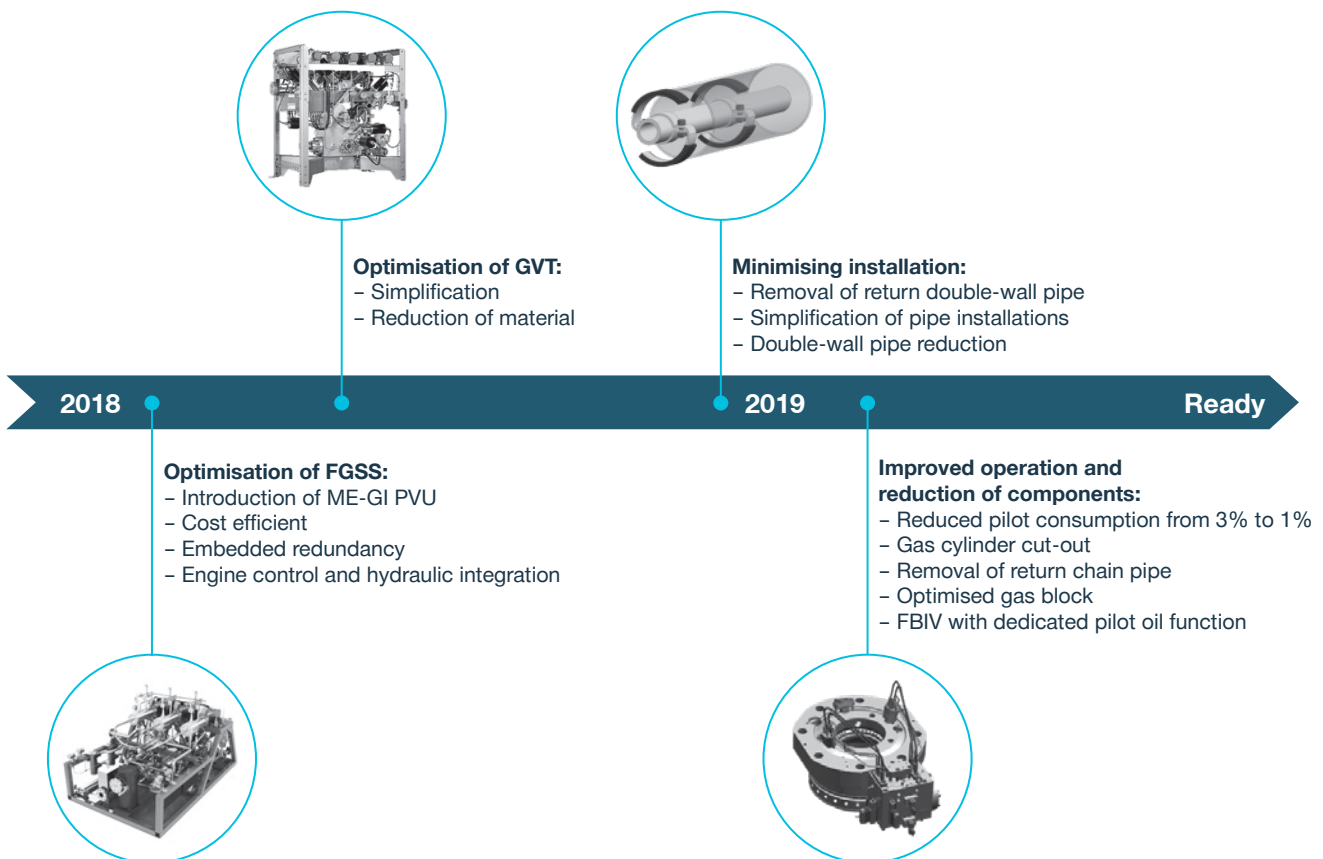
Optimisation of GVT:
– Simplification
– Reduction of material

Minimising installation:
– Removal of return double-wall pipe
– Simplification of pipe installations
– Double-wall pipe reduction

2018

2019

Ready

Optimisation of FGSS:
– Introduction of ME-GI PVU
– Cost efficient
– Embedded redundancy
– Engine control and hydraulic integration

Improved operation and reduction of components:
– Reduced pilot consumption from 3% to 1%
– Gas cylinder cut-out
– Removal of return chain pipe
– Optimised gas block
– FBIV with dedicated pilot oil function